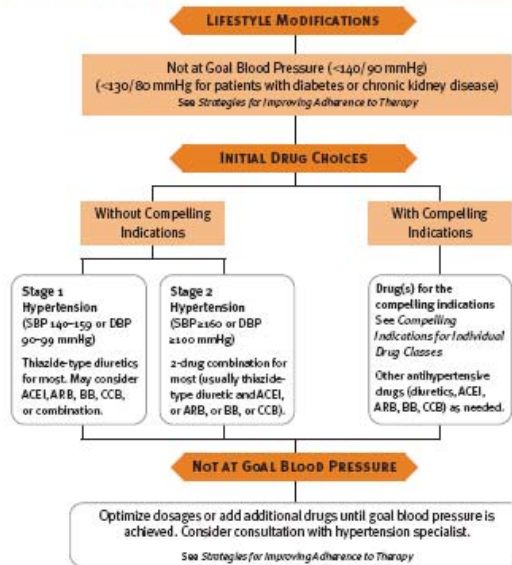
LIFESTYLE MODIFICATIONS

Not at Goal Blood Pressure (<140/90 mmHg)
(<130/80 mmHg for patients with diabetes or chronic kidney disease)
See *Strategies for Improving Adherence to Therapy*

INITIAL DRUG CHOICES

Without Compelling Indications

With Compelling Indications

Stage 1 Hypertension
(SBP 140–159 or DBP 90–99 mmHg)

Thiazide-type diuretics for most. May consider ACEI, ARB, BB, CCB, or combination.

Stage 2 Hypertension
(SBP≥160 or DBP ≥100 mmHg)

2-drug combination for most (usually thiazide-type diuretic and ACEI, or ARB, or BB, or CCB).

Drug(s) for the compelling indications
See *Compelling Indications for Individual Drug Classes*

Other antihypertensive drugs (diuretics, ACEI, ARB, BB, CCB) as needed.

NOT AT GOAL BLOOD PRESSURE

Optimize dosages or add additional drugs until goal blood pressure is achieved. Consider consultation with hypertension specialist.

See *Strategies for Improving Adherence to Therapy*